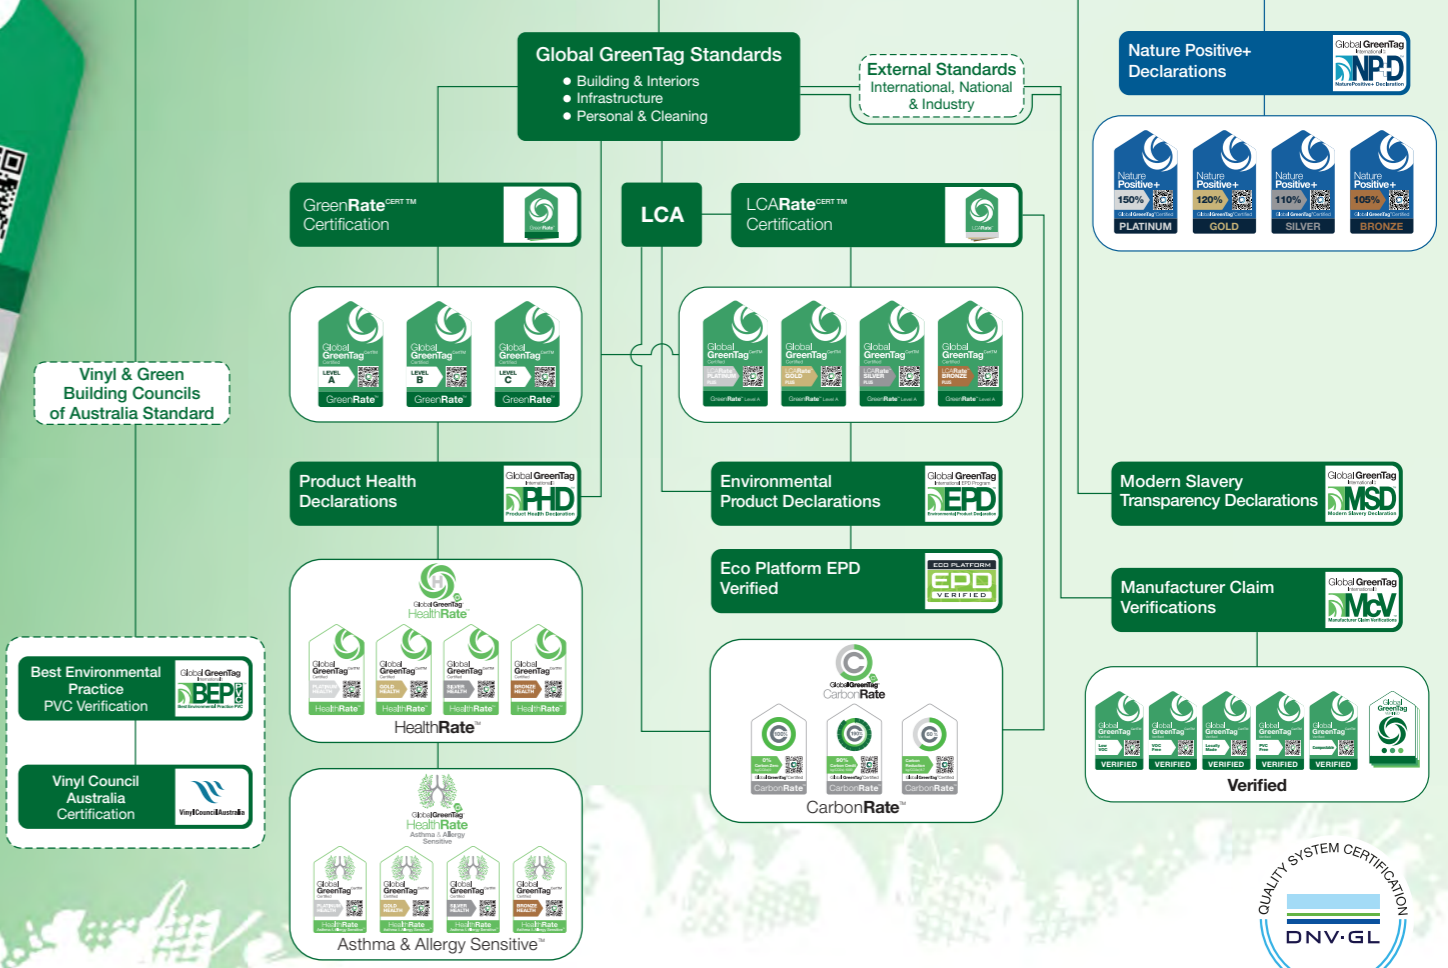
Global GreenTag Standards
● Building & Interiors
● Infrastructure
● Personal & Cleaning

External Standards
International, National & Industry

Nature Positive+ Declarations

Global GreenTag NPD

Nature Positive+ 150% PLATINUM
Nature Positive+ 120% GOLD
Nature Positive+ 110% SILVER
Nature Positive+ 105% BRONZE

GreenRate CERT TM Certification

LCA

LCARate CERT TM Certification

Global GreenTag LEVEL A GreenRate
Global GreenTag LEVEL B GreenRate
Global GreenTag LEVEL C GreenRate

Global GreenTag LCARate PLATINUM
Global GreenTag LCARate GOLD
Global GreenTag LCARate SILVER
Global GreenTag LCARate BRONZE

Vinyl & Green Building Councils of Australia Standard

Product Health Declarations

Global GreenTag PHD Product Health Declaration

Environmental Product Declarations

Global GreenTag EPD

Modern Slavery Transparency Declarations

Global GreenTag MSD Modern Slavery Declaration

Eco Platform EPD Verified

ECO PLATFORM EPD VERIFIED

Manufacturer Claim Verifications

Global GreenTag McV Manufacturer Claim Verifications

Global GreenTag HealthRate

PLATINUM HEALTH HealthRate
GOLD HEALTH HealthRate
SILVER HEALTH HealthRate
BRONZE HEALTH HealthRate

HealthRate™

Global GreenTag CarbonRate

CarbonRate
CarbonRate
CarbonRate

CarbonRate™

Best Environmental Practice PVC Verification

Global GreenTag BEP

Vinyl Council Australia Certification

VinylCouncilAustralia

VERIFIED
VERIFIED
VERIFIED
VERIFIED
VERIFIED

Verified

Global GreenTag HealthRate Asthma & Allergy Sensitive

PLATINUM HEALTH HealthRate
GOLD HEALTH HealthRate
SILVER HEALTH HealthRate
BRONZE HEALTH HealthRate

Asthma & Allergy Sensitive™

QUALITY SYSTEM CERTIFICATION
DNV·GL